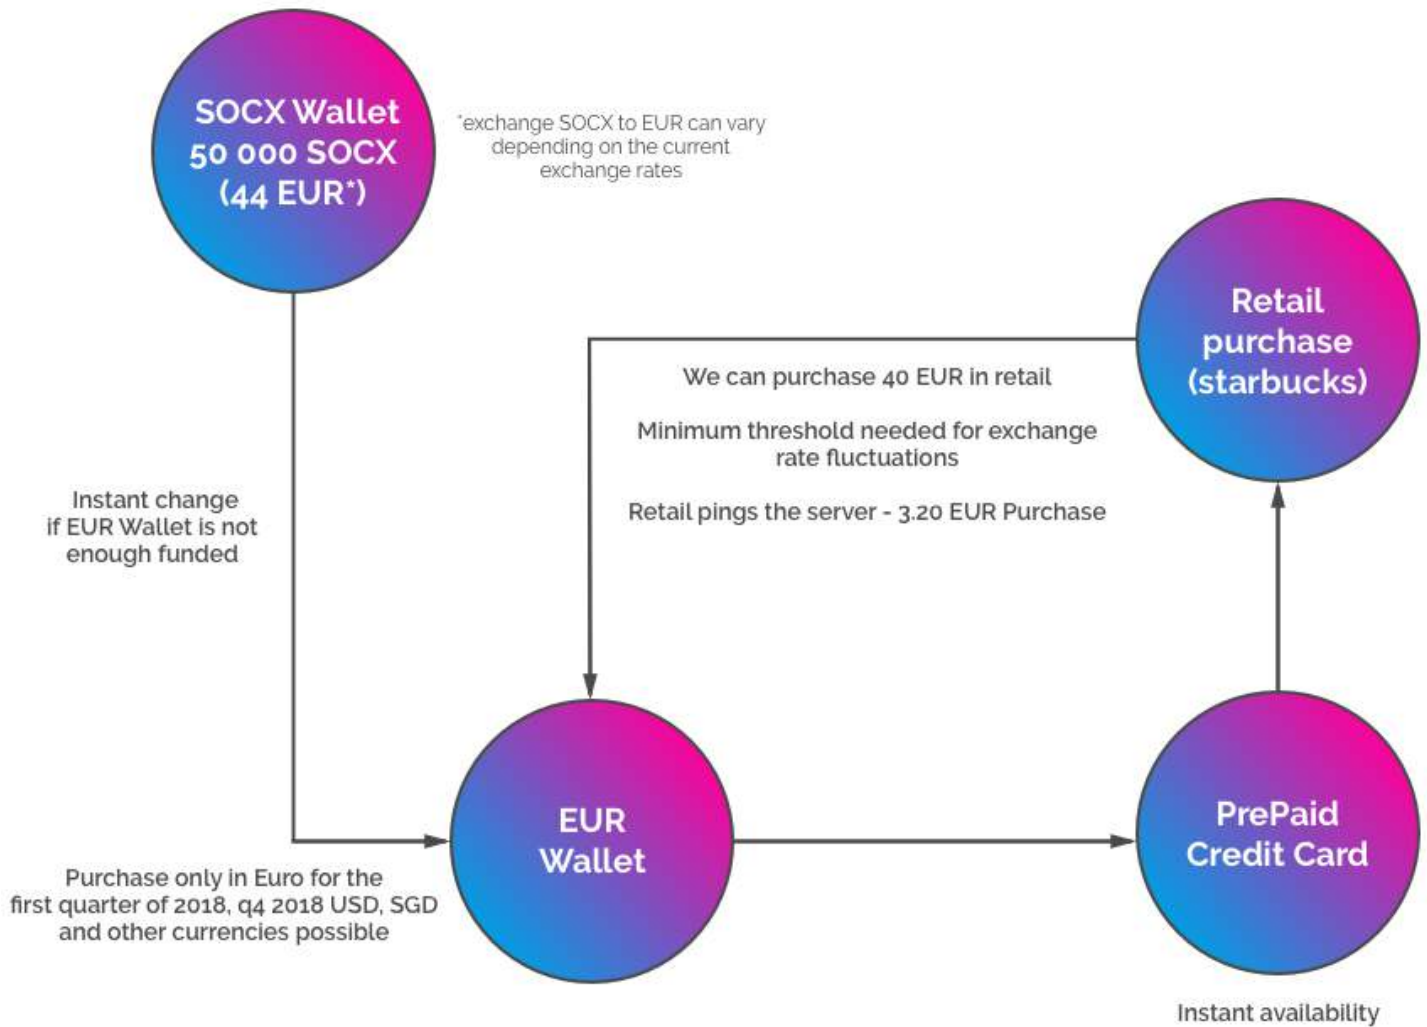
SOCX Wallet 50 000 SOCX (44 EUR*)

*exchange SOCX to EUR can vary depending on the current exchange rates

Retail purchase (starbucks)

We can purchase 40 EUR in retail

Minimum threshold needed for exchange rate fluctuations

Retail pings the server - 3.20 EUR Purchase

Instant change if EUR Wallet is not enough funded

EUR Wallet

PrePaid Credit Card

Purchase only in Euro for the first quarter of 2018, q4 2018 USD, SGD and other currencies possible

Instant availability